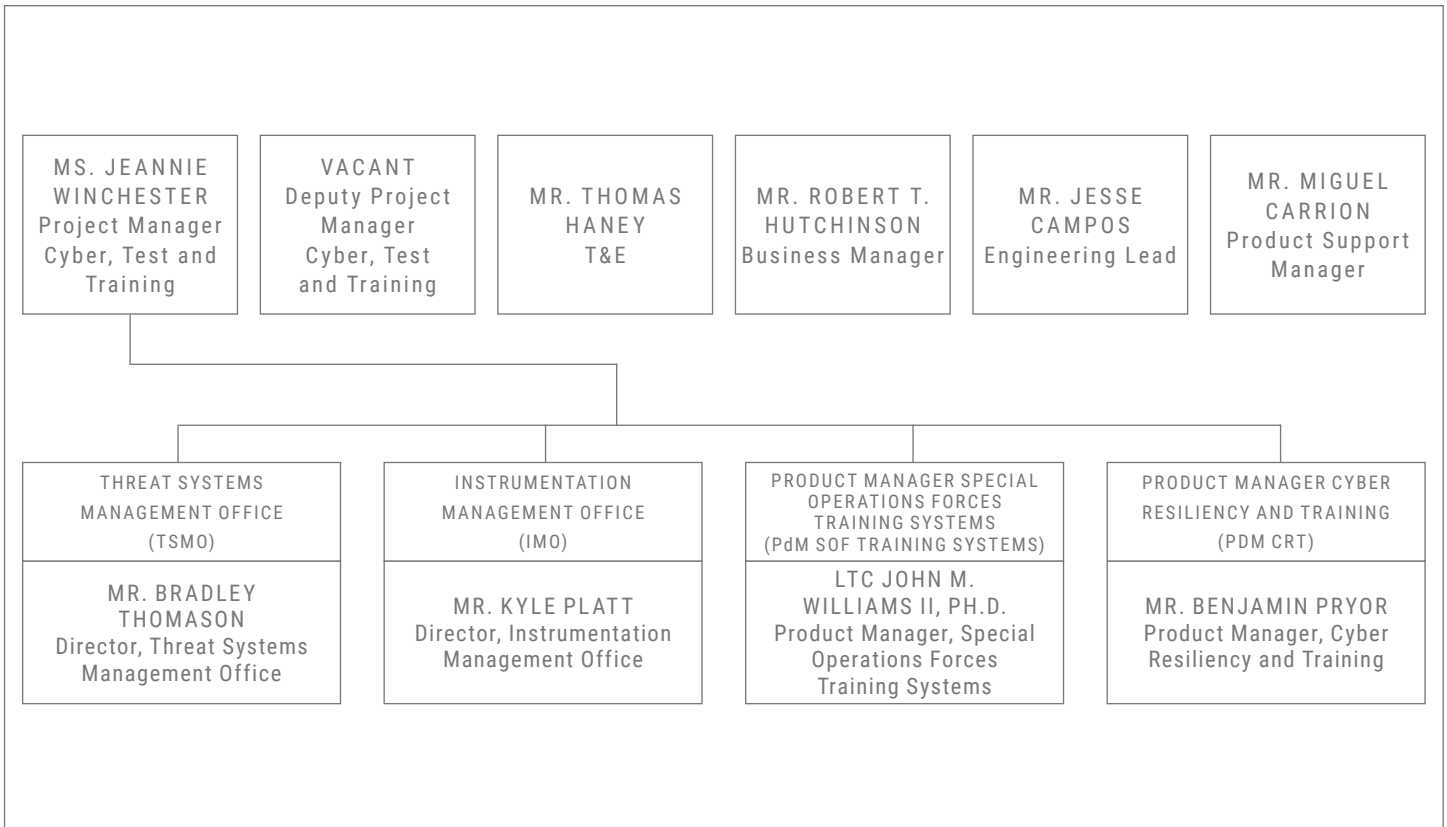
MS. JEANNIE WINCHESTER
Project Manager Cyber, Test and Training

VACANT
Deputy Project Manager Cyber, Test and Training

MR. THOMAS HANEY
T&E

MR. ROBERT T. HUTCHINSON
Business Manager

MR. JESSE CAMPOS
Engineering Lead

MR. MIGUEL CARRION
Product Support Manager

THREAT SYSTEMS MANAGEMENT OFFICE (TSMO)

MR. BRADLEY THOMASON
Director, Threat Systems Management Office

INSTRUMENTATION MANAGEMENT OFFICE (IMO)

MR. KYLE PLATT
Director, Instrumentation Management Office

PRODUCT MANAGER SPECIAL OPERATIONS FORCES TRAINING SYSTEMS (PdM SOF TRAINING SYSTEMS)

LTC JOHN M. WILLIAMS II, PH.D.
Product Manager, Special Operations Forces Training Systems

PRODUCT MANAGER CYBER RESILIENCY AND TRAINING (PDM CRT)

MR. BENJAMIN PRYOR
Product Manager, Cyber Resiliency and Training